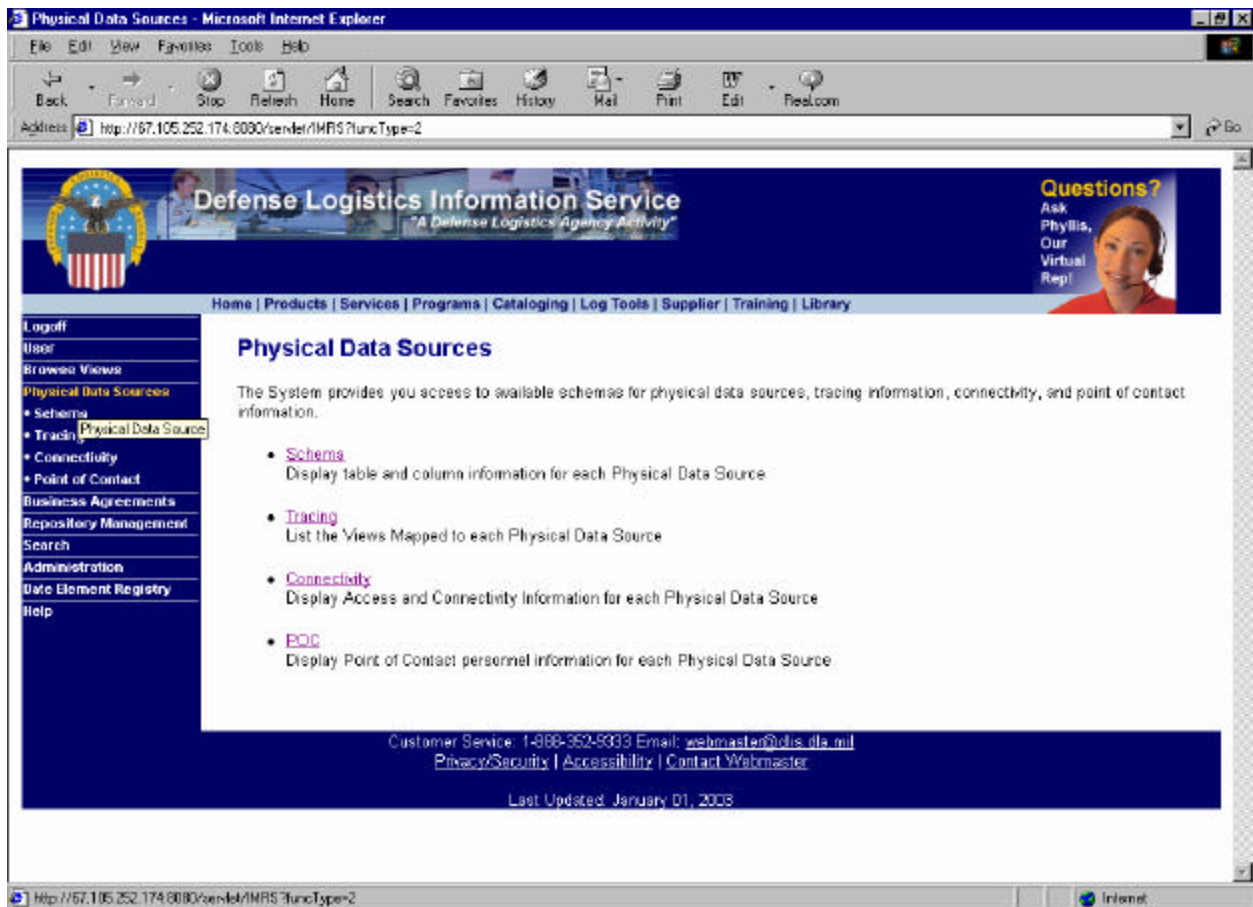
Physical Data Sources - Microsoft Internet Explorer

File Edit View Favorites Tools Help

Back Forward Stop Refresh Home Search Favorites History Mail Print Edit Real.com

Address http://67.105.252.174:8080/servlet/IMRS?funcType=2

Go

Defense Logistics Information Service
"A Defense Logistics Agency Activity"

Questions? Ask Phyllis, Our Virtual Rep!

Home | Products | Services | Programs | Cataloging | Log Tools | Supplier | Training | Library

Logoff
User
Browse Views
Physical Data Sources
• Schema
• Tracing
• Connectivity
• Point of Contact
Business Agreements
Repository Management
Search
Administration
Data Element Registry
Help

Physical Data Source

Physical Data Sources

The System provides you access to available schemas for physical data sources, tracing information, connectivity, and point of contact information.

• Schema
Display table and column information for each Physical Data Source

• Tracing
List the Views Mapped to each Physical Data Source

• Connectivity
Display Access and Connectivity Information for each Physical Data Source

• POC
Display Point of Contact personnel information for each Physical Data Source

Customer Service: 1-888-352-9333 Email: webmaster@dlis.dla.mil
Privacy/Security | Accessibility | Contact Webmaster

Last Updated: January 01, 2003

http://67.105.252.174:8080/servlet/IMRS?funcType=2

Internet